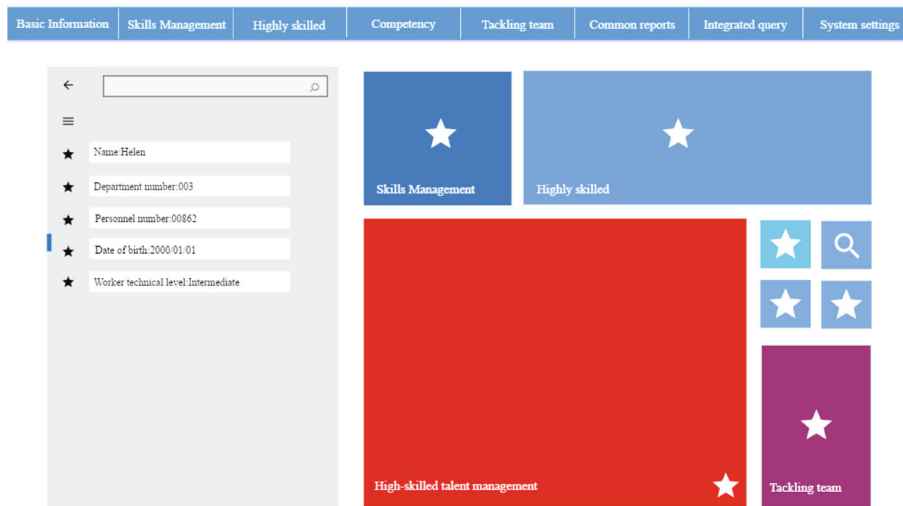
Basic Information | Skills Management | Highly skilled | Competency | Tackling team | Common reports | Integrated query | System settings

Name:Helen

Department number:003

Personnel number:00862

Date of birth:2000/01/01

Worker technical level:Intermediate

Skills Management

Highly skilled

High-skilled talent management

Tackling team